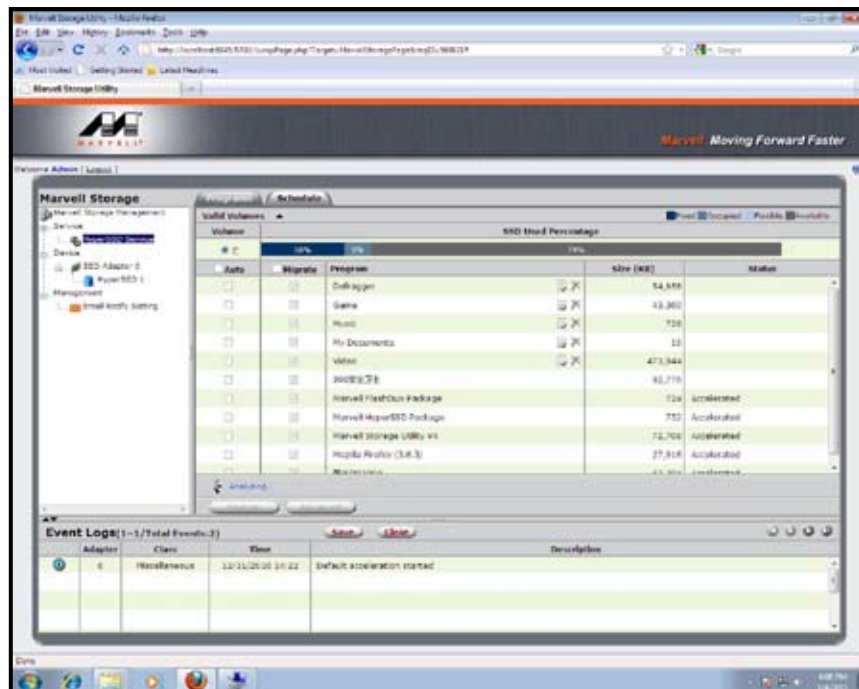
Marvell Storage Utility - Mozilla Firefox
File Edit View History Bookmarks Tools Help
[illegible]
Most Visited Getting Started Latest Headlines
Marvell Storage Utility

MARVELL
Marvell Moving Forward Faster

Welcome Admin [ Logout ]

Marvell Storage
Marvell Storage Management
Service
HyperDS2 Service
Device
SSD Adapter 0
HyperSSD 1
Management
Email Notify Setting

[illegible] Schedule
Valid Volumes
Fixed Occupied Possible Available

| Volume | SSD Used Percentage |
|---|---|
| C: | 10% 5% 79% |

| Auto | Migrate | Program | Size (KB) | Status |
|---|---|---|---|---|
| | | Defragger | 54,688 | |
| | | Game | 43,360 | |
| | | Music | 726 | |
| | | My Documents | 10 | |
| | | Video | 473,944 | |
| | | 360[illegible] | 92,776 | |
| | | Marvell FlashSun Package | 724 | Accelerated |
| | | Marvell HyperSSD Package | 732 | Accelerated |
| | | Marvell Storage Utility V4 | 72,704 | Accelerated |
| | | Mozilla Firefox (3.6.3) | 27,918 | Accelerated |
| | | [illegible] | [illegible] | Accelerated |

Analyzing

Event Logs(1~1/Total Events:3) Save Clear

| | Adapter | Class | Time | Description |
|---|---|---|---|---|
| | 0 | Miscellaneous | 12/31/2010 10:22 | Default acceleration started |

Done